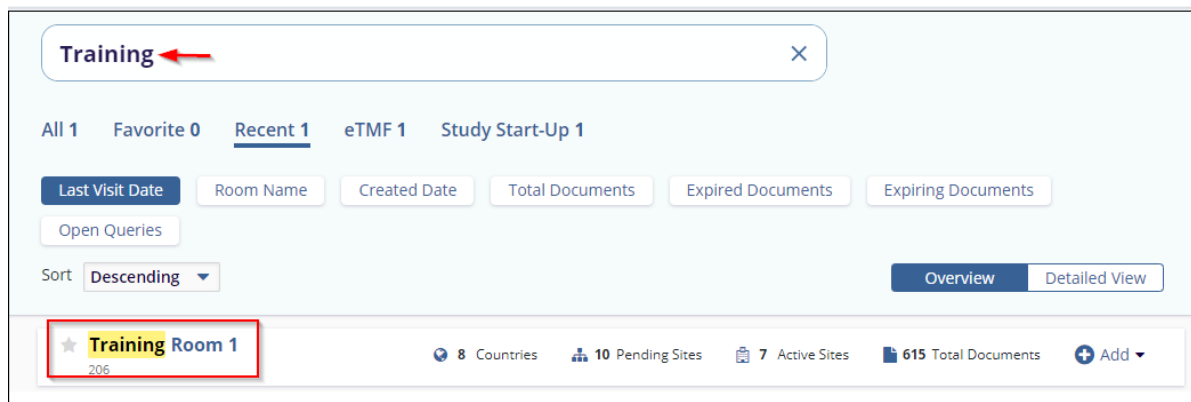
Training
×

All 1 Favorite 0 Recent 1 eTMF 1 Study Start-Up 1

Last Visit Date Room Name Created Date Total Documents Expired Documents Expiring Documents Open Queries

Sort Descending

Overview Detailed View

Training Room 1
206

8 Countries 10 Pending Sites 7 Active Sites 615 Total Documents Add